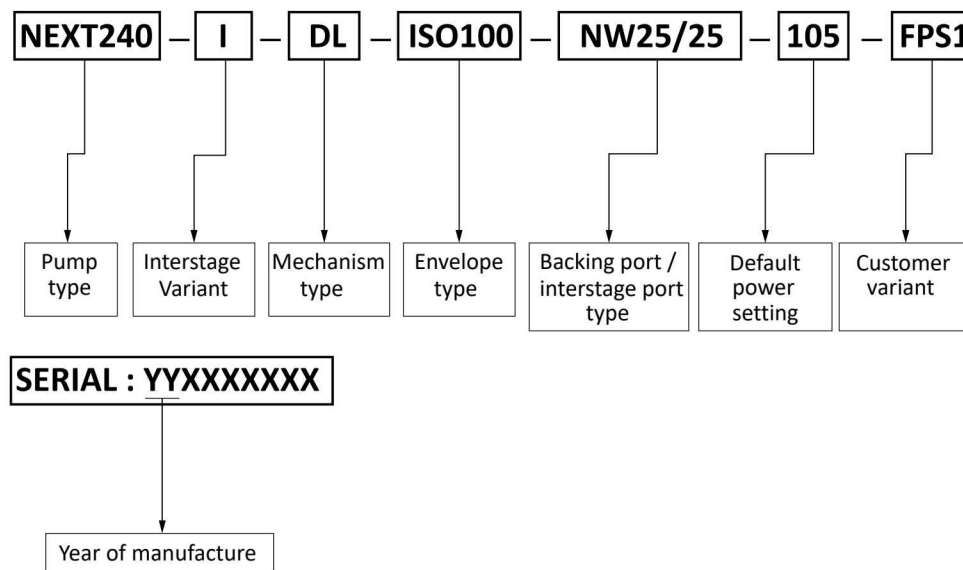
NEXT240 – I – DL – ISO100 – NW25/25 – 105 – FPS1

Pump type

Interstage Variant

Mechanism type

Envelope type

Backing port / interstage port type

Default power setting

Customer variant

SERIAL : YYXXXXXX

Year of manufacture